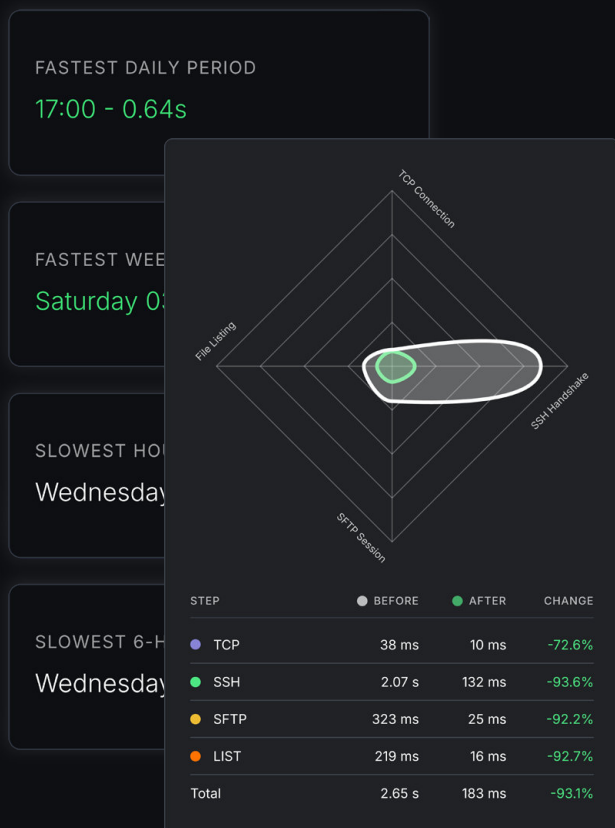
FASTEST DAILY PERIOD
17:00 - 0.64s

FASTEST WEE
Saturday 0

SLOWEST HO
Wednesday

SLOWEST 6-H
Wednesday

TCP Connection
File Listing
SSH Handshake
SFTP Session

| STEP | BEFORE | AFTER | CHANGE |
|---|---|---|---|
| TCP | 38 ms | 10 ms | -72.6% |
| SSH | 2.07 s | 132 ms | -93.6% |
| SFTP | 323 ms | 25 ms | -92.2% |
| LIST | 219 ms | 16 ms | -92.7% |
| Total | 2.65 s | 183 ms | -93.1% |